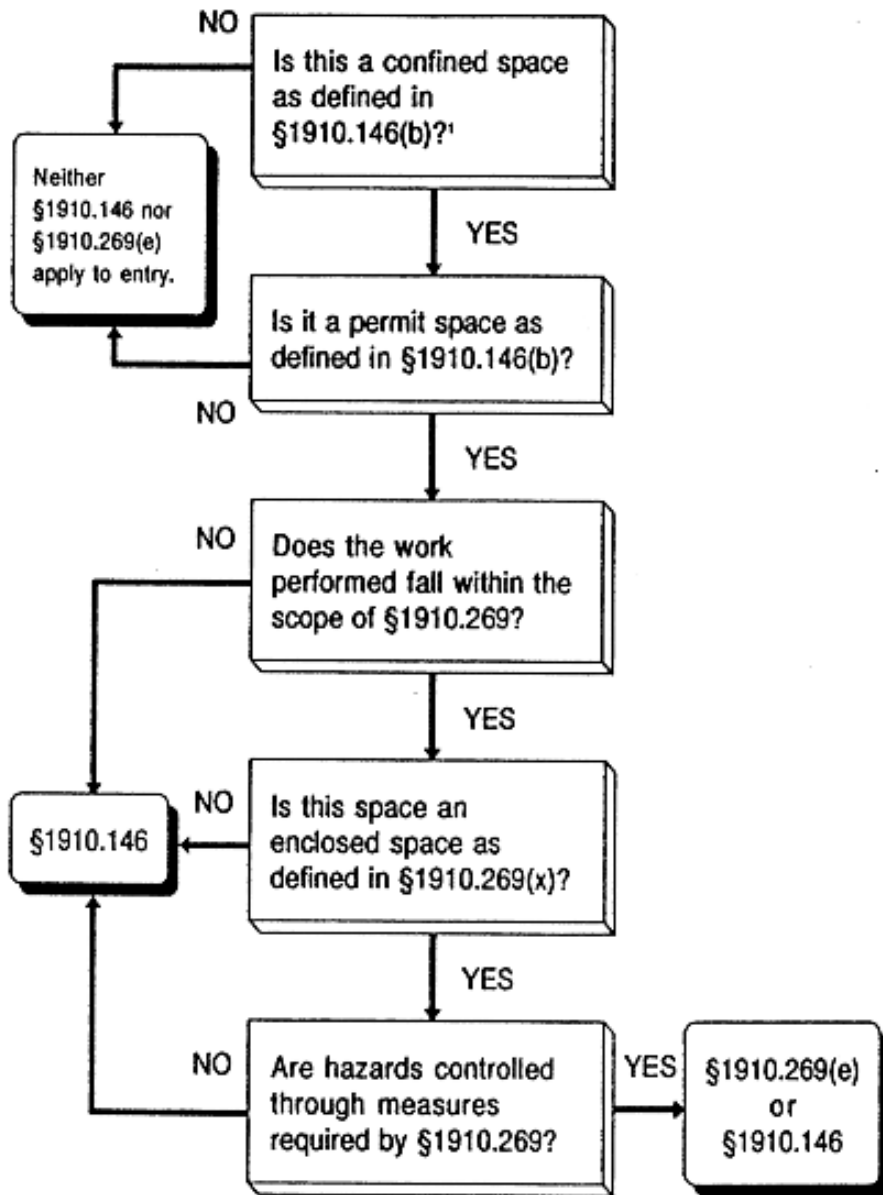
NO

Is this a confined space as defined in §1910.146(b)?$^1$

Neither §1910.146 nor §1910.269(e) apply to entry.

YES

Is it a permit space as defined in §1910.146(b)?

NO

YES

NO

Does the work performed fall within the scope of §1910.269?

YES

§1910.146

NO

Is this space an enclosed space as defined in §1910.269(x)?

YES

NO

Are hazards controlled through measures required by §1910.269?

YES

§1910.269(e) or §1910.146